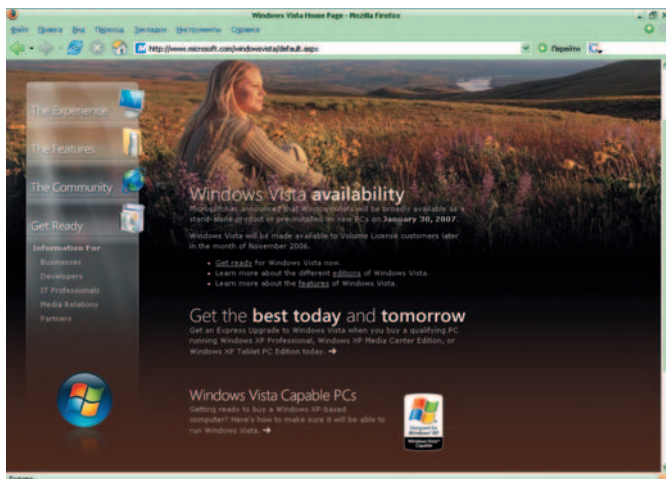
Windows Vista Home Page - Mozilla Firefox

Файл Правка Вид Перейти Закладки Инструменты Справка

http://www.microsoft.com/windowsvista/default.aspx

Перейти

The Experience

The Features

The Community

Get Ready

Information For

Businesses

Developers

IT Professionals

Media Relations

Partners

Windows Vista availability

Microsoft has announced that Windows Vista will be broadly available as a stand-alone product or preinstalled on new PCs on January 30, 2007.

Windows Vista will be made available to Volume License customers later in the month of November 2006.

• Get ready for Windows Vista now.
• Learn more about the different editions of Windows Vista.
• Learn more about the features of Windows Vista.

Get the best today and tomorrow

Get an Express Upgrade to Windows Vista when you buy a qualifying PC running Windows XP Professional, Windows XP Media Center Edition, or Windows XP Tablet PC Edition today.

Windows Vista Capable PCs

Getting ready to buy a Windows XP-based computer? Here's how to make sure it will be able to run Windows Vista.

Designed for Windows XP

Windows Vista Capable

Готово